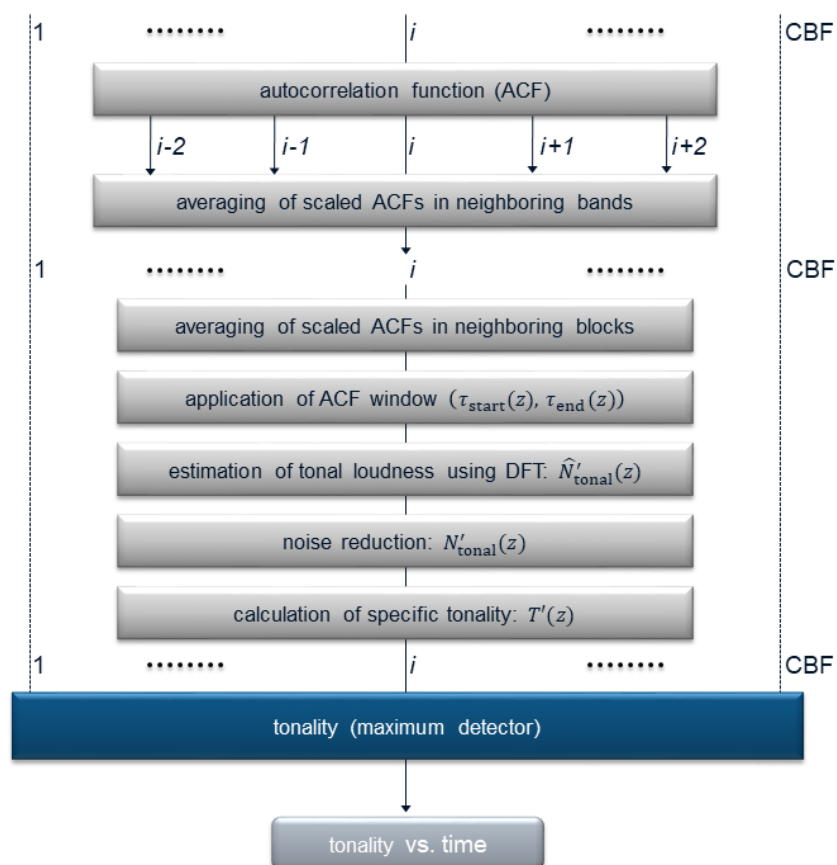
1 ........ $i$ ........ CBF

autocorrelation function (ACF)

$i$-2 $i$-1 $i$ $i$+1 $i$+2

averaging of scaled ACFs in neighboring bands

1 ........ $i$ ........ CBF

averaging of scaled ACFs in neighboring blocks

application of ACF window $(\tau_{\text{start}}(z), \tau_{\text{end}}(z))$

estimation of tonal loudness using DFT: $\hat{N}'_{\text{tonal}}(z)$

noise reduction: $N'_{\text{tonal}}(z)$

calculation of specific tonality: $T'(z)$

1 ........ $i$ ........ CBF

tonality (maximum detector)

tonality vs. time